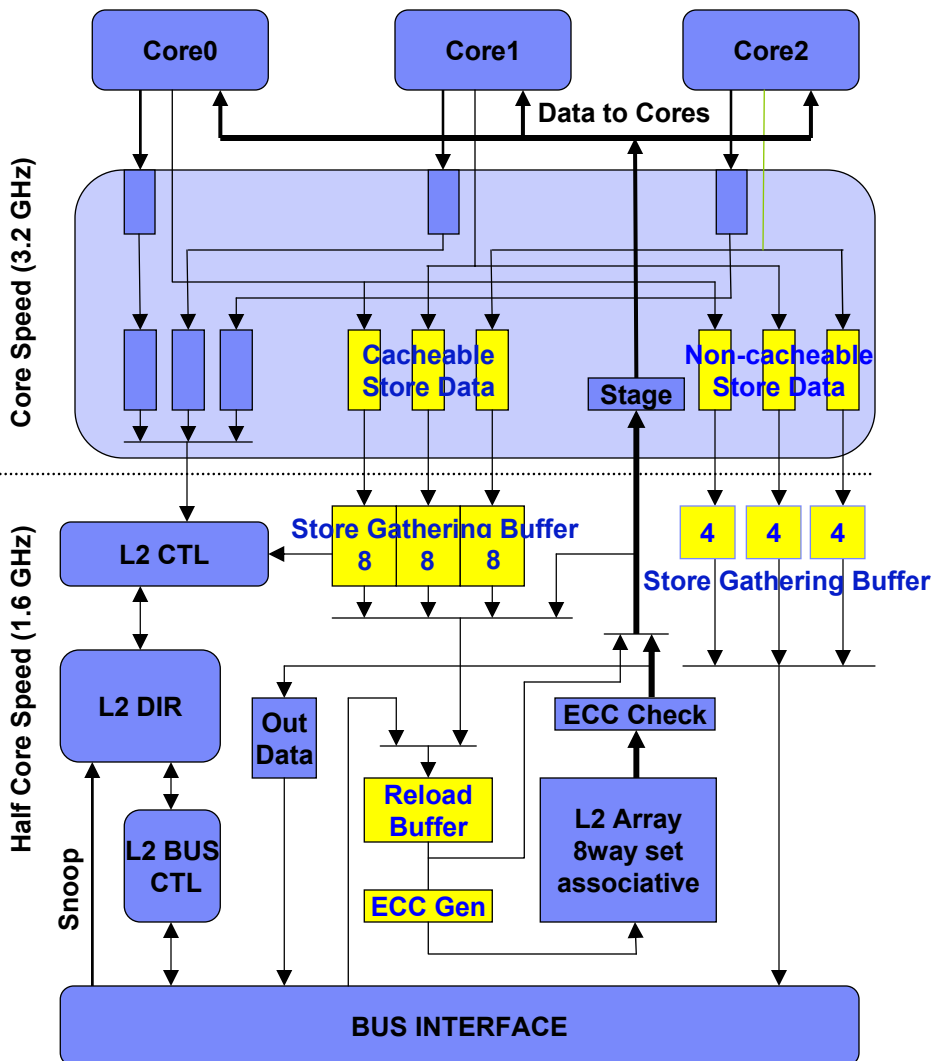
Core0

Core1

Core2

Data to Cores

Core Speed (3.2 GHz)

Cacheable Store Data

Stage

Non-cacheable Store Data

Half Core Speed (1.6 GHz)

L2 CTL

Store Gathering Buffer

8 8 8

4 4 4

Store Gathering Buffer

L2 DIR

Out Data

ECC Check

Reload Buffer

L2 Array 8way set associative

L2 BUS CTL

Snoop

ECC Gen

BUS INTERFACE